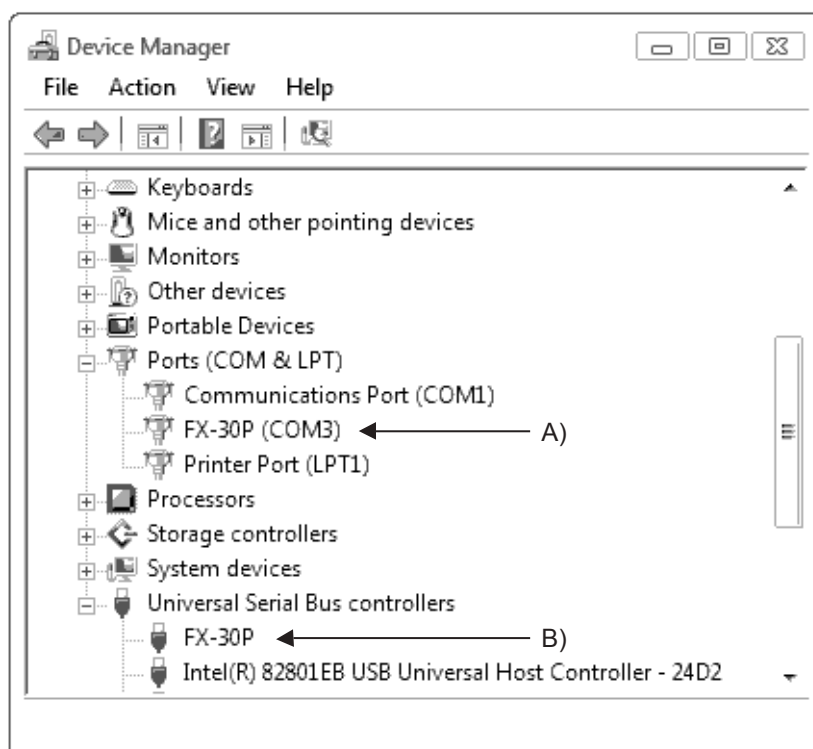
Device Manager

File Action View Help

Keyboards
Mice and other pointing devices
Monitors
Other devices
Portable Devices
Ports (COM & LPT)
Communications Port (COM1)
FX-30P (COM3) A)
Printer Port (LPT1)
Processors
Storage controllers
System devices
Universal Serial Bus controllers
FX-30P B)
Intel(R) 82801EB USB Universal Host Controller - 24D2